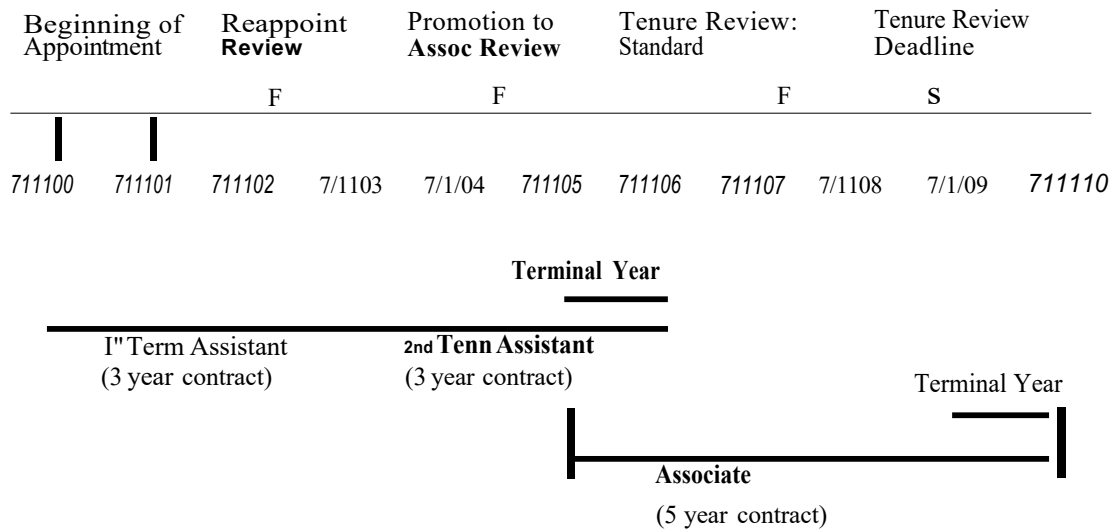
Beginning of Appointment

Reappoint Review

Promotion to Assoc Review

Tenure Review: Standard

Tenure Review Deadline

F

F

F

S

711100 711101 711102 7/1103 7/1/04 711105 711106 711107 7/1108 7/1/09 711110

Terminal Year

I" Term Assistant
(3 year contract)

2nd Tenn Assistant
(3 year contract)

Terminal Year

Associate

(5 year contract)